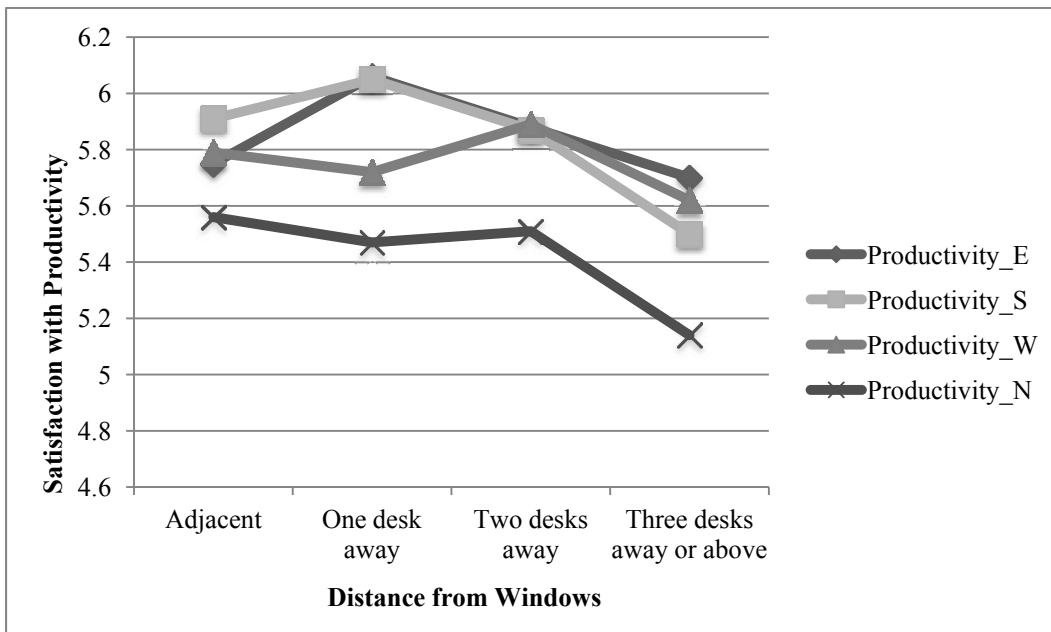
Satisfaction with Productivity

6.2
6
5.8
5.6
5.4
5.2
5
4.8
4.6

Adjacent
One desk away
Two desks away
Three desks away or above

Distance from Windows

Productivity_E
Productivity_S
Productivity_W
Productivity_N